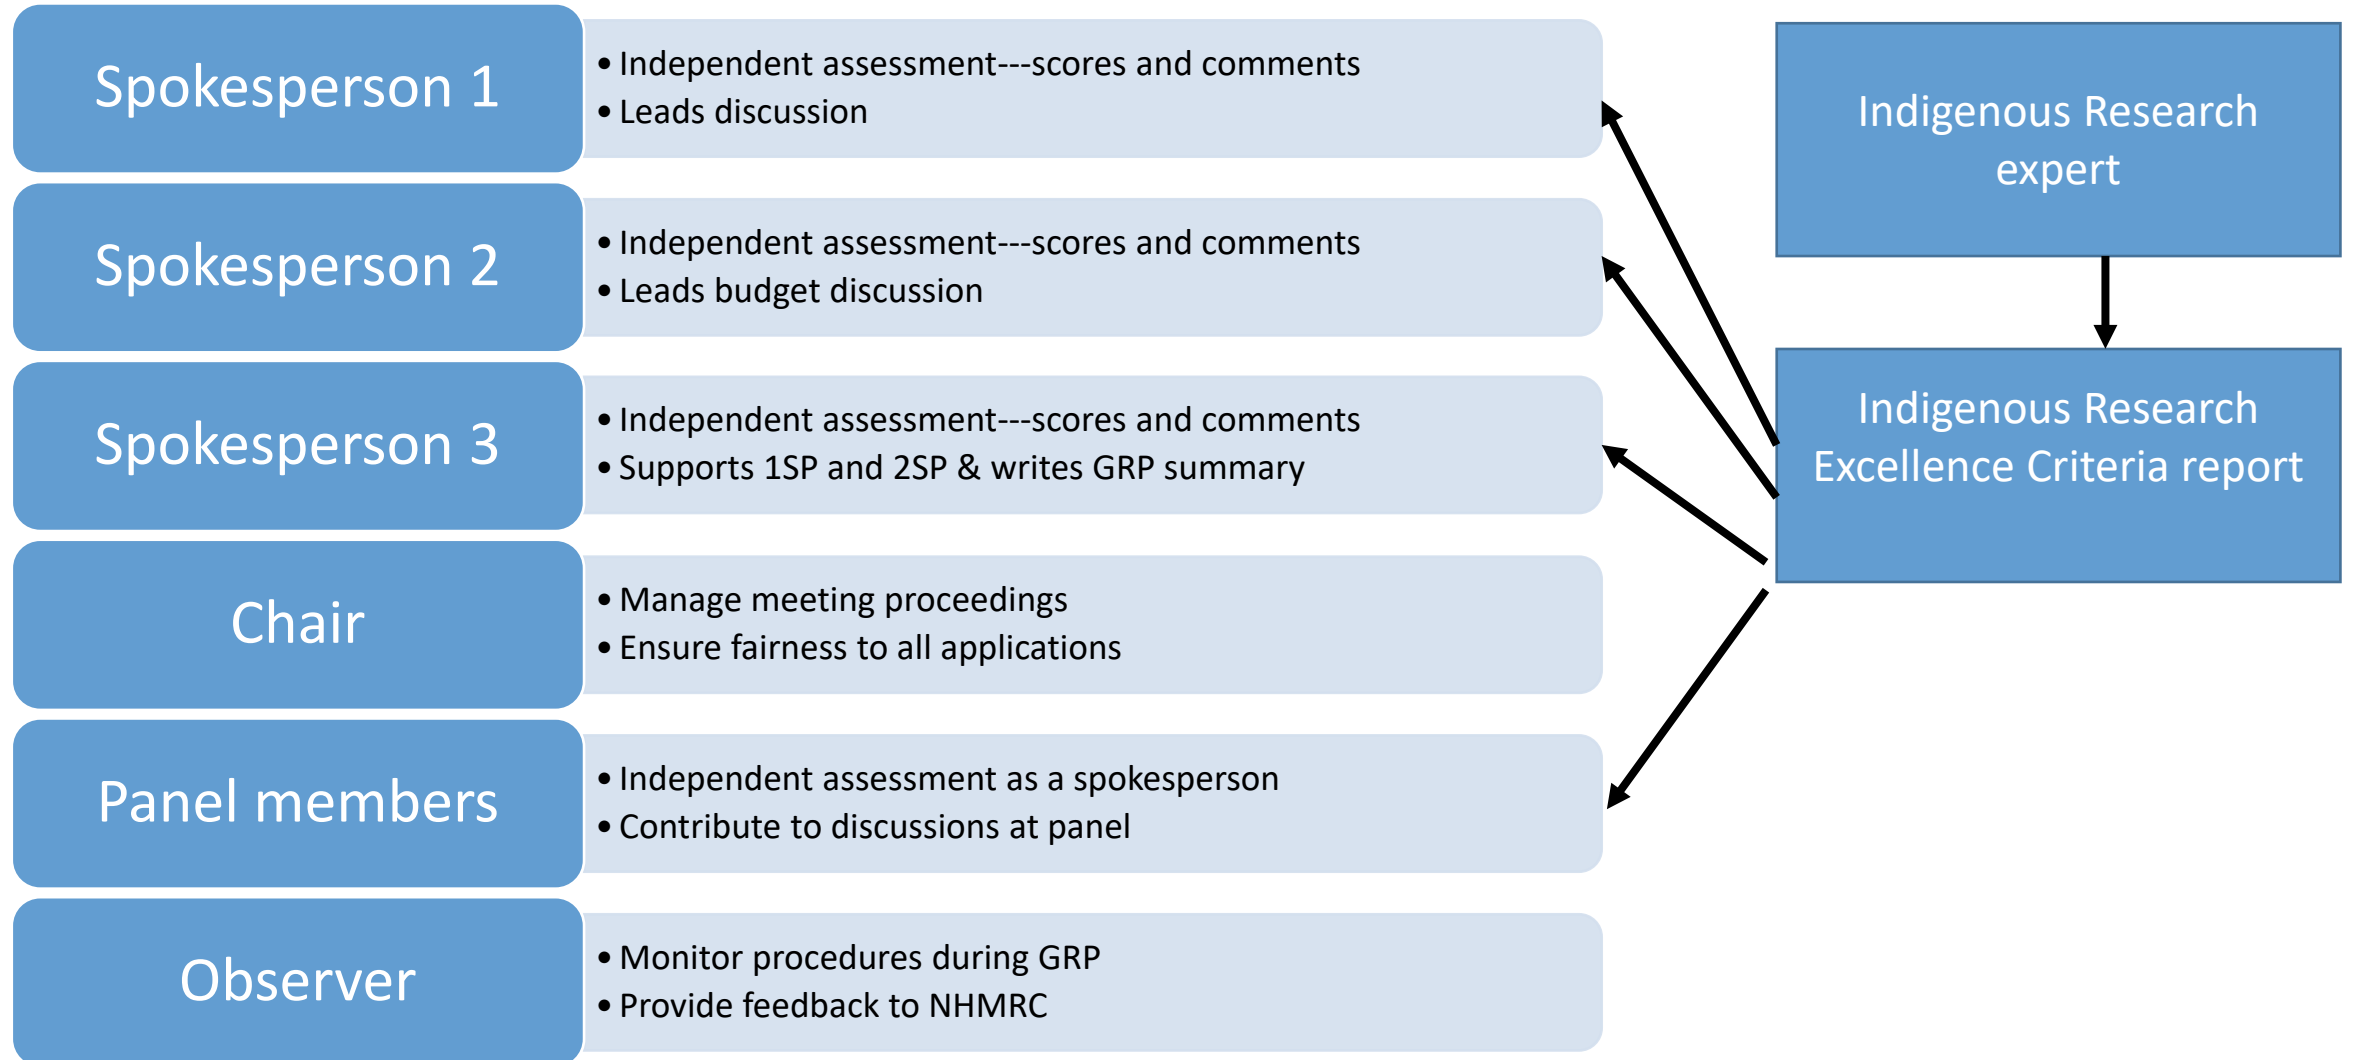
Spokesperson 1

• Independent assessment---scores and comments
• Leads discussion

Spokesperson 2

• Independent assessment---scores and comments
• Leads budget discussion

Spokesperson 3

• Independent assessment---scores and comments
• Supports 1SP and 2SP & writes GRP summary

Chair

• Manage meeting proceedings
• Ensure fairness to all applications

Panel members

• Independent assessment as a spokesperson
• Contribute to discussions at panel

Observer

• Monitor procedures during GRP
• Provide feedback to NHMRC

Indigenous Research expert

Indigenous Research Excellence Criteria report